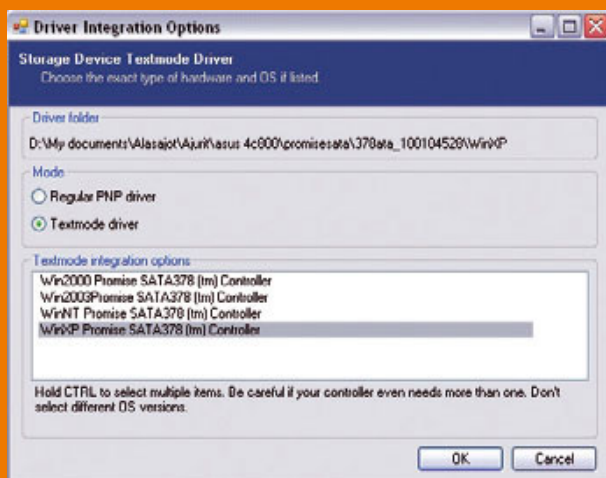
Driver Integration Options

Storage Device Textmode Driver
Choose the exact type of hardware and OS if listed.

Driver folder
D:\My documents\Alasajot\Ajurit\asus 4c800\promisesata\378ata_100104528\WinXP

Mode
Regular PNP driver
Textmode driver

Textmode integration options
Win2000 Promise SATA378 (tm) Controller
Win2003Promise SATA378 (tm) Controller
WinNT Promise SATA378 (tm) Controller
WinXP Promise SATA378 (tm) Controller

Hold CTRL to select multiple items. Be careful if your controller even needs more than one. Don't select different OS versions.

OK
Cancel